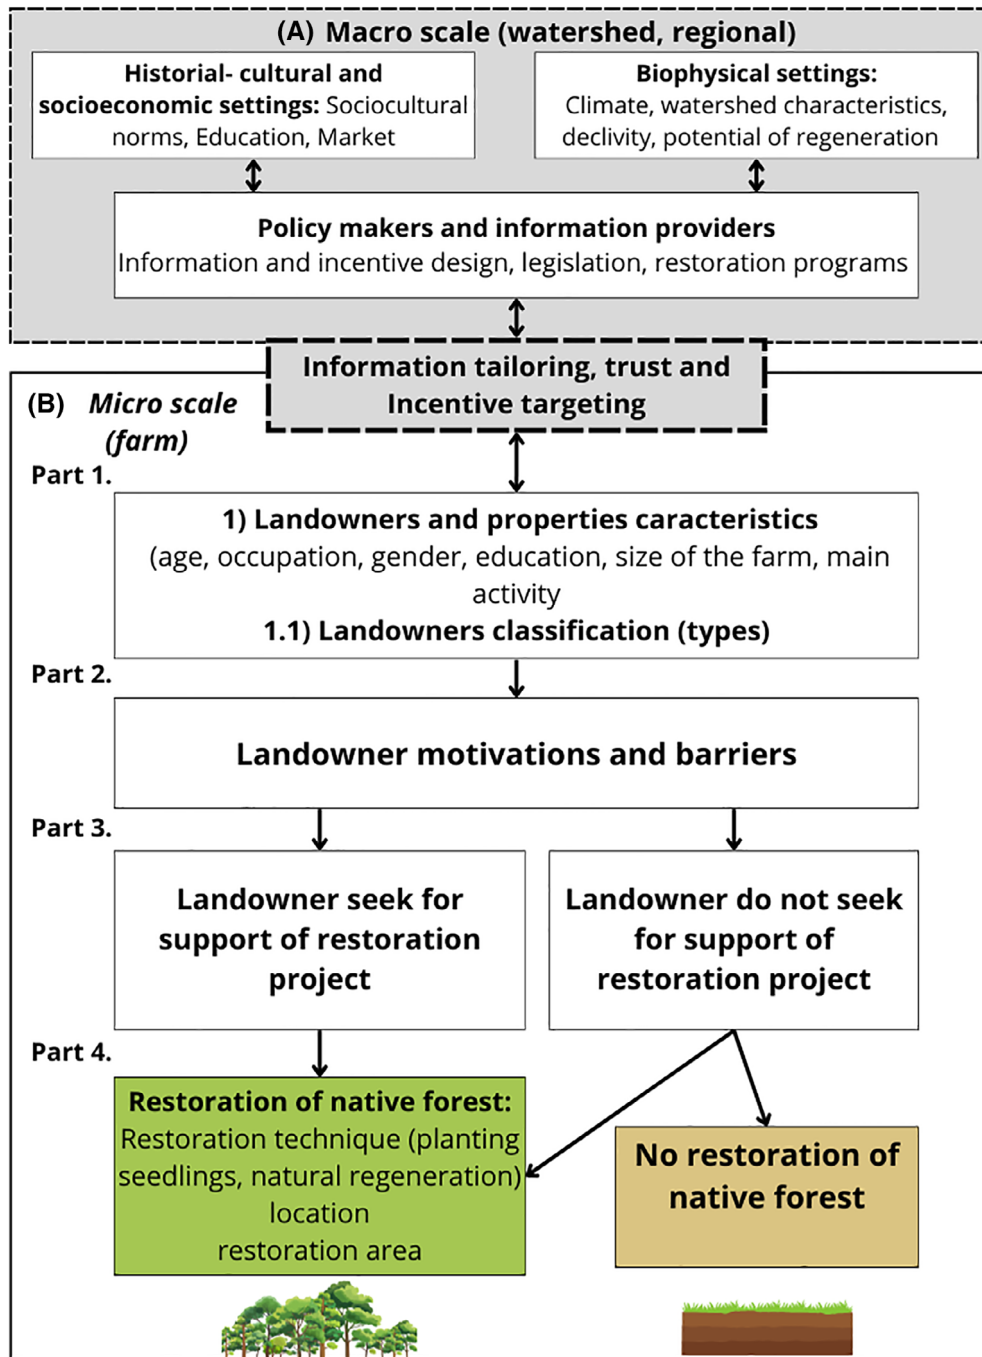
(A) Macro scale (watershed, regional)

Historial- cultural and socioeconomic settings: Sociocultural norms, Education, Market

Biophysical settings: Climate, watershed characteristics, declivity, potential of regeneration

Policy makers and information providers
Information and incentive design, legislation, restoration programs

Information tailoring, trust and Incentive targeting

(B) Micro scale (farm)

Part 1.

1) Landowners and properties caracteristics
(age, occupation, gender, education, size of the farm, main activity
1.1) Landowners classification (types)

Part 2.

Landowner motivations and barriers

Part 3.

Landowner seek for support of restoration project

Landowner do not seek for support of restoration project

Part 4.

Restoration of native forest:
Restoration technique (planting seedlings, natural regeneration)
location
restoration area

No restoration of native forest